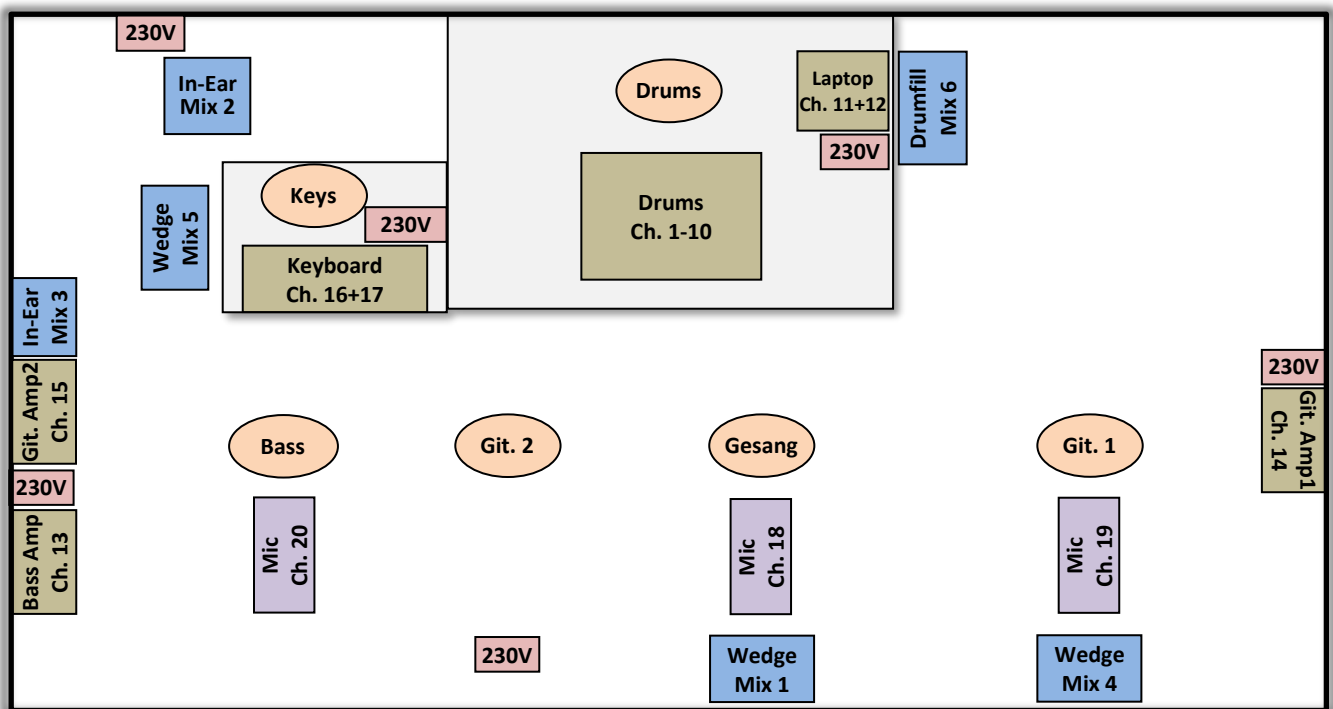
230V

In-Ear
Mix 2

Drums

Laptop
Ch. 11+12

Drumfill
Mix 6

230V

Keys

230V

Drums
Ch. 1-10

Wedge
Mix 5

Keyboard
Ch. 16+17

In-Ear
Mix 3

Git. Amp2
Ch. 15

230V

Git. Amp1
Ch. 14

Bass

Git. 2

Gesang

Git. 1

230V

Bass Amp
Ch. 13

Mic
Ch. 20

Mic
Ch. 18

Mic
Ch. 19

230V

Wedge
Mix 1

Wedge
Mix 4